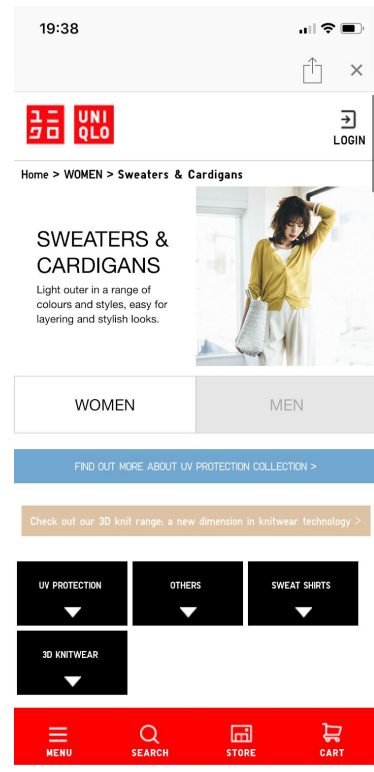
19:38

×

ユニ
クロ

UNI
QLO

LOGIN

Home > WOMEN > Sweaters & Cardigans

SWEATERS & CARDIGANS

Light outer in a range of colours and styles, easy for layering and stylish looks.

WOMEN

MEN

FIND OUT MORE ABOUT UV PROTECTION COLLECTION >

Check out our 3D knit range; a new dimension in knitwear technology >

UV PROTECTION

OTHERS

SWEAT SHIRTS

3D KNITWEAR

MENU

SEARCH

STORE

CART